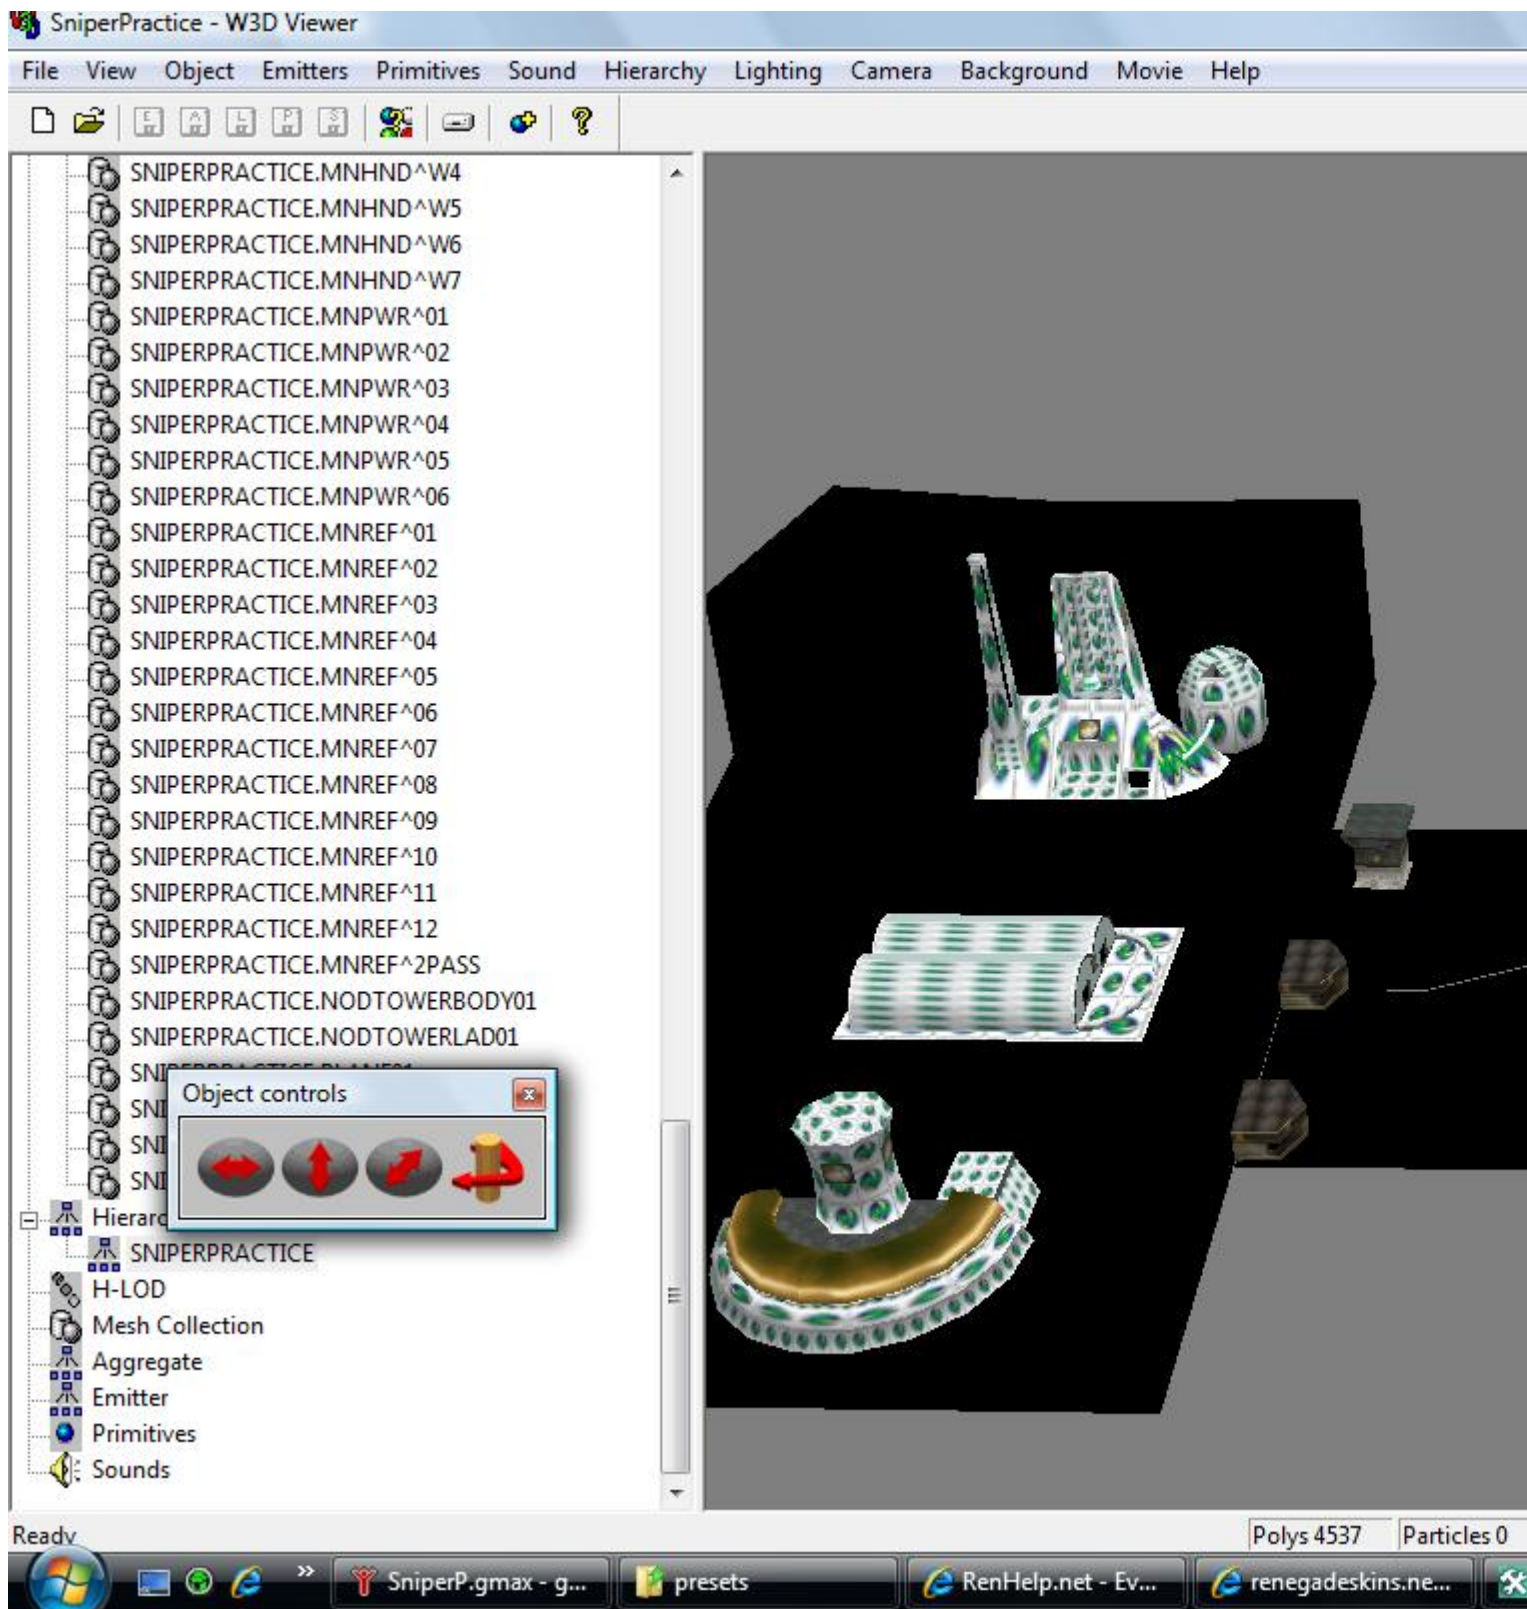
SniperPractice - W3D Viewer

File View Object Emitters Primitives Sound Hierarchy Lighting Camera Background Movie Help

SNIPERPRACTICE.MNHND^W4
SNIPERPRACTICE.MNHND^W5
SNIPERPRACTICE.MNHND^W6
SNIPERPRACTICE.MNHND^W7
SNIPERPRACTICE.MNPWR^01
SNIPERPRACTICE.MNPWR^02
SNIPERPRACTICE.MNPWR^03
SNIPERPRACTICE.MNPWR^04
SNIPERPRACTICE.MNPWR^05
SNIPERPRACTICE.MNPWR^06
SNIPERPRACTICE.MNREF^01
SNIPERPRACTICE.MNREF^02
SNIPERPRACTICE.MNREF^03
SNIPERPRACTICE.MNREF^04
SNIPERPRACTICE.MNREF^05
SNIPERPRACTICE.MNREF^06
SNIPERPRACTICE.MNREF^07
SNIPERPRACTICE.MNREF^08
SNIPERPRACTICE.MNREF^09
SNIPERPRACTICE.MNREF^10
SNIPERPRACTICE.MNREF^11
SNIPERPRACTICE.MNREF^12
SNIPERPRACTICE.MNREF^2PASS
SNIPERPRACTICE.NODTOWERBODY01
SNIPERPRACTICE.NODTOWERLAD01
SNI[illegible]
SNI
SNI
SNI
Hierarc
SNIPERPRACTICE
H-LOD
Mesh Collection
Aggregate
Emitter
Primitives
Sounds

Object controls

Ready
Polys 4537
Particles 0

SniperP.gmax - g...
presets
RenHelp.net - Ev...
renegadeskins.ne...